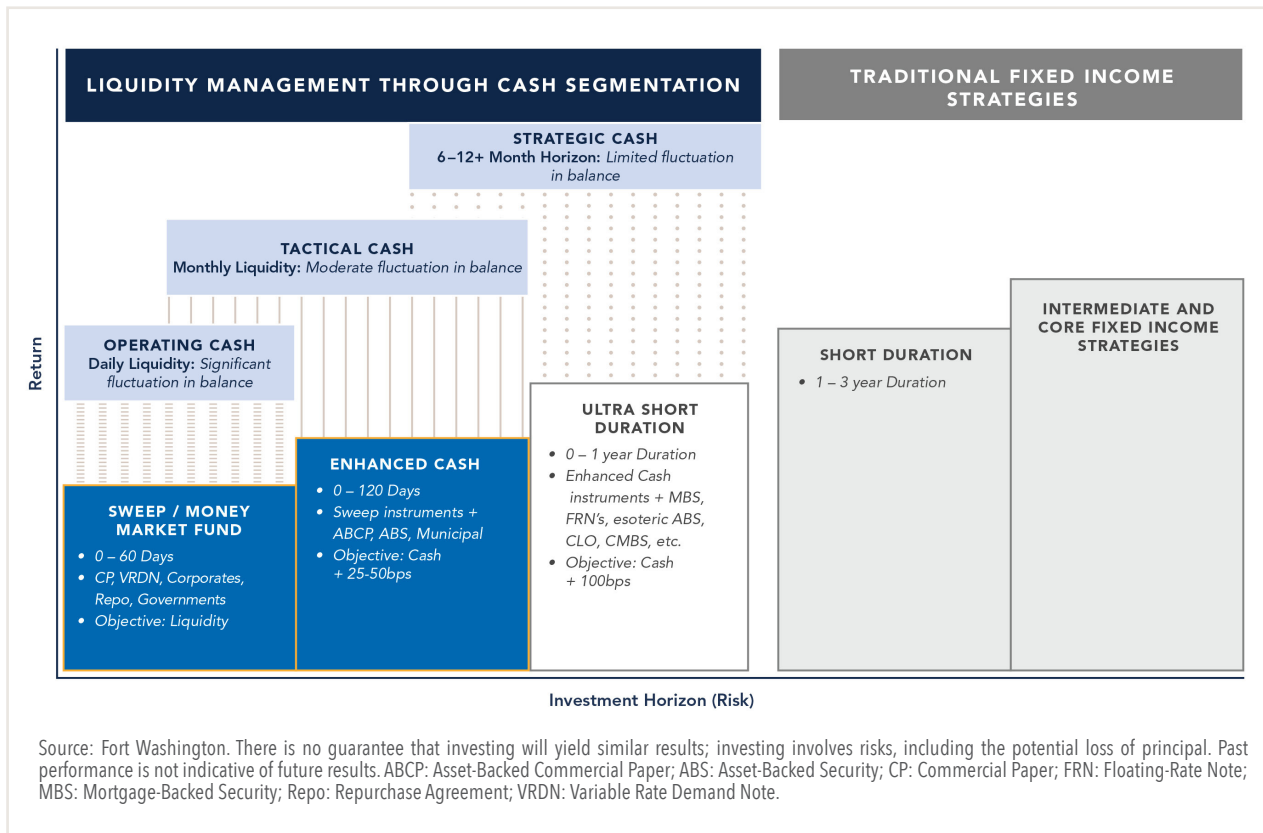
LIQUIDITY MANAGEMENT THROUGH CASH SEGMENTATION

TRADITIONAL FIXED INCOME STRATEGIES

STRATEGIC CASH
6–12+ Month Horizon: Limited fluctuation in balance

TACTICAL CASH
Monthly Liquidity: Moderate fluctuation in balance

OPERATING CASH
Daily Liquidity: Significant fluctuation in balance

Return

SWEEP / MONEY MARKET FUND
• 0 – 60 Days
• CP, VRDN, Corporates, Repo, Governments
• Objective: Liquidity

ENHANCED CASH
• 0 – 120 Days
• Sweep instruments + ABCP, ABS, Municipal
• Objective: Cash + 25-50bps

ULTRA SHORT DURATION
• 0 – 1 year Duration
• Enhanced Cash instruments + MBS, FRN's, esoteric ABS, CLO, CMBS, etc.
• Objective: Cash + 100bps

SHORT DURATION
• 1 – 3 year Duration

INTERMEDIATE AND CORE FIXED INCOME STRATEGIES

Investment Horizon (Risk)

Source: Fort Washington. There is no guarantee that investing will yield similar results; investing involves risks, including the potential loss of principal. Past performance is not indicative of future results. ABCP: Asset-Backed Commercial Paper; ABS: Asset-Backed Security; CP: Commercial Paper; FRN: Floating-Rate Note; MBS: Mortgage-Backed Security; Repo: Repurchase Agreement; VRDN: Variable Rate Demand Note.